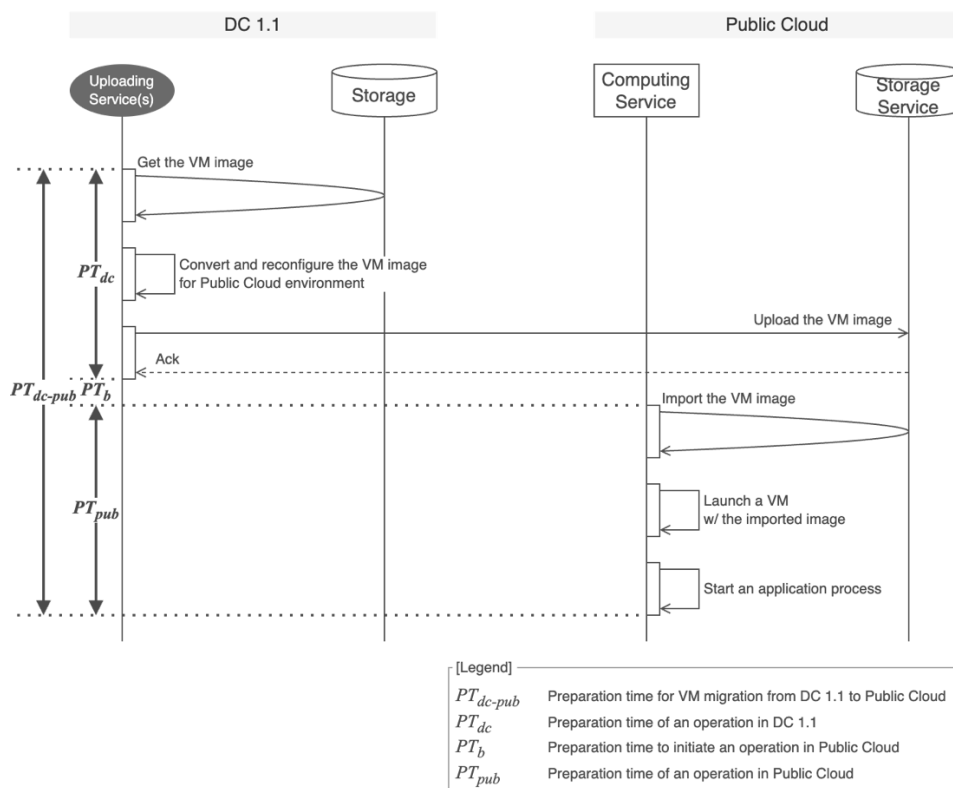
DC 1.1

Public Cloud

Uploading Service(s)

Storage

Computing Service

Storage Service

Get the VM image

$PT_{dc}$

Convert and reconfigure the VM image for Public Cloud environment

Upload the VM image

Ack

$PT_{dc\text{-}pub}$ $PT_b$

Import the VM image

$PT_{pub}$

Launch a VM w/ the imported image

Start an application process

[Legend]

$PT_{dc\text{-}pub}$ Preparation time for VM migration from DC 1.1 to Public Cloud

$PT_{dc}$ Preparation time of an operation in DC 1.1

$PT_b$ Preparation time to initiate an operation in Public Cloud

$PT_{pub}$ Preparation time of an operation in Public Cloud